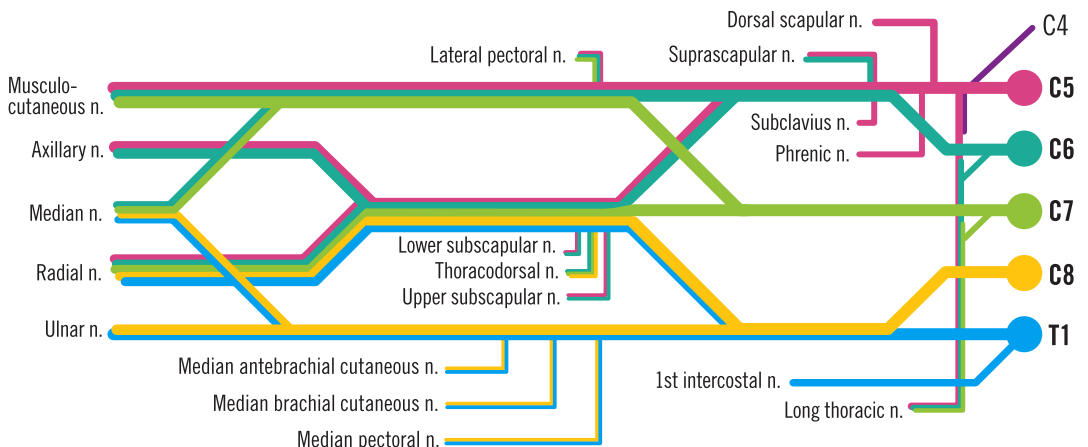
Dorsal scapular n.
C4
Lateral pectoral n.
Suprascapular n.
Musculocutaneous n.
C5
Subclavius n.
Axillary n.
Phrenic n.
C6
Median n.
C7
Lower subscapular n.
Radial n.
Thoracodorsal n.
C8
Upper subscapular n.
Ulnar n.
T1
Median antebrachial cutaneous n.
1st intercostal n.
Median brachial cutaneous n.
Long thoracic n.
Median pectoral n.